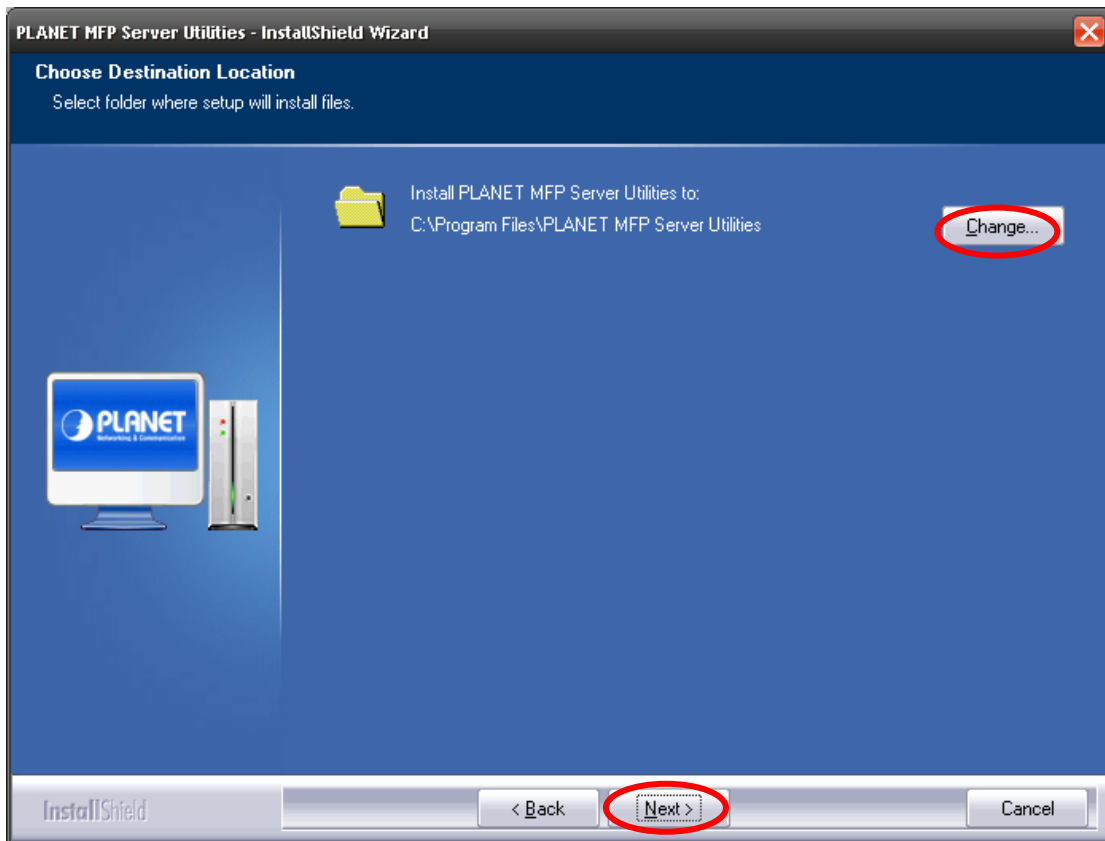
PLANET MFP Server Utilities - InstallShield Wizard

Choose Destination Location

Select folder where setup will install files.

Install PLANET MFP Server Utilities to:

C:\Program Files\PLANET MFP Server Utilities

Change...

PLANET
Networking & Communication

InstallShield

< Back

Next >

Cancel